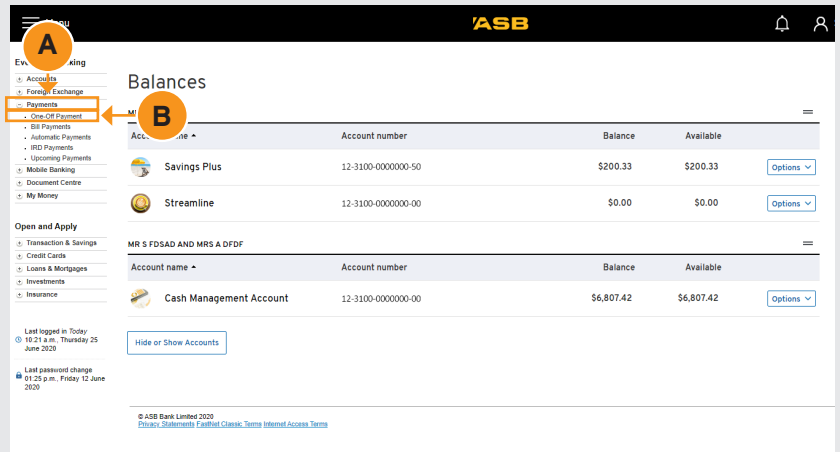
Menu

ASB

A

Everyday Banking

Accounts
Foreign Exchange
Payments
One-Off Payment
Bill Payments
Automatic Payments
IRD Payments
Upcoming Payments
Mobile Banking
Document Centre
My Money

B

Open and Apply

Transaction & Savings
Credit Cards
Loans & Mortgages
Investments
Insurance

Last logged in Today 10:21 a.m., Thursday 25 June 2020

Last password change 01:25 p.m., Friday 12 June 2020

Balances

M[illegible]

| Account name ▲ | Account number | Balance | Available | |
|---|---|---|---|---|
| Savings Plus | 12-3100-0000000-50 | $200.33 | $200.33 | Options |
| Streamline | 12-3100-0000000-00 | $0.00 | $0.00 | Options |

MR S FDSAD AND MRS A DFDF

| Account name ▲ | Account number | Balance | Available | |
|---|---|---|---|---|
| Cash Management Account | 12-3100-0000000-00 | $6,807.42 | $6,807.42 | Options |

Hide or Show Accounts

© ASB Bank Limited 2020
Privacy Statements FastNet Classic Terms Internet Access Terms